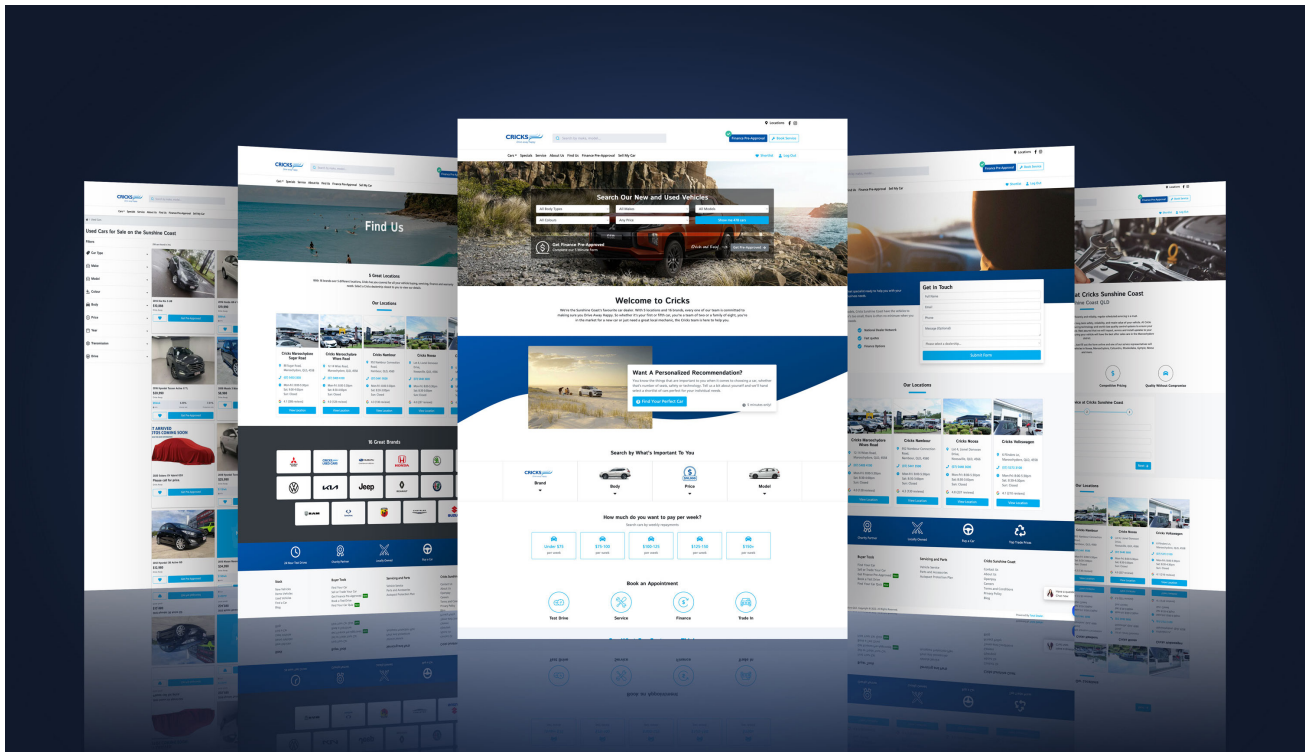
CRICKS

Finance Pre-Approval

Book Service

Cars

Specials

Service

About Us

Find Us

Finance Pre-Approval

Sell My Car

Search Our New and Used Vehicles

All Body Types

All Makes

All Models

All Colours

Any Price

Get Finance Pre-Approved

Welcome to Cricks

Want A Personalized Recommendation?

Find Your Perfect Car

Search by What's Important To You

Brand

Body

Price

Model

How much do you want to pay per week?

Under $75 per week

$75-100 per week

$100-125 per week

$125-150 per week

$150+ per week

Book an Appointment

Test Drive

Service

Finance

Trade In

Find Us

5 Great Locations

Our Locations

Cricks Maroochydore Suzuki Road

Cricks Maroochydore Wises Road

Cricks Nambour

Cricks Noosa

16 Great Brands

Used Cars for Sale on the Sunshine Coast

Car Type

Make

Model

Colour

Body

Price

Year

Transmission

Drive

Get In Touch

Submit Form

Our Locations

Cricks Maroochydore Wises Road

Cricks Nambour

Cricks Noosa

Cricks Volkswagen

Cricks Sunshine Coast

Competitive Pricing

Quality Without Compromise

Our Locations